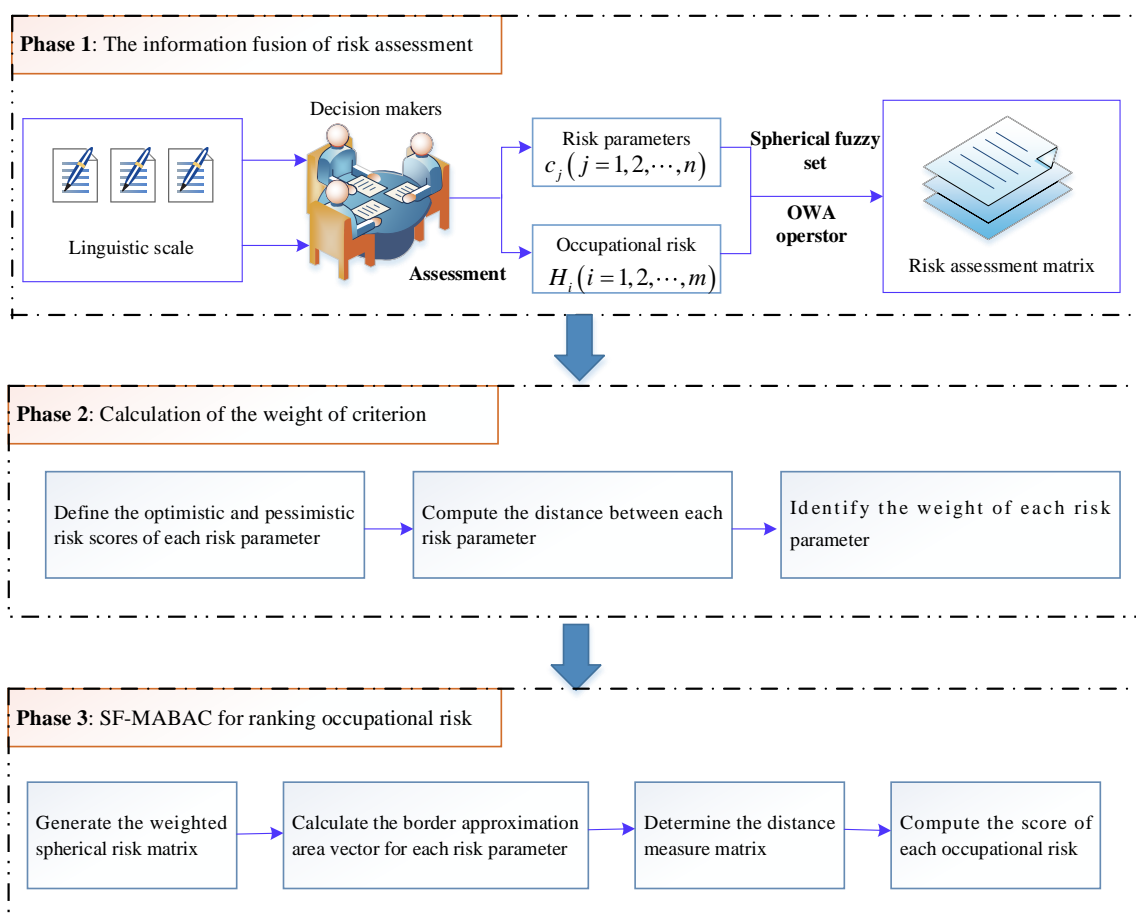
**Phase 1**: The information fusion of risk assessment

Decision makers

Linguistic scale

Assessment

Risk parameters
$c_j\left(j=1,2,\cdots,n\right)$

Occupational risk
$H_i\left(i=1,2,\cdots,m\right)$

**Spherical fuzzy set**

**OWA operstor**

Risk assessment matrix

**Phase 2**: Calculation of the weight of criterion

Define the optimistic and pessimistic risk scores of each risk parameter

Compute the distance between each risk parameter

Identify the weight of each risk parameter

**Phase 3**: SF-MABAC for ranking occupational risk

Generate the weighted spherical risk matrix

Calculate the border approximation area vector for each risk parameter

Determine the distance measure matrix

Compute the score of each occupational risk